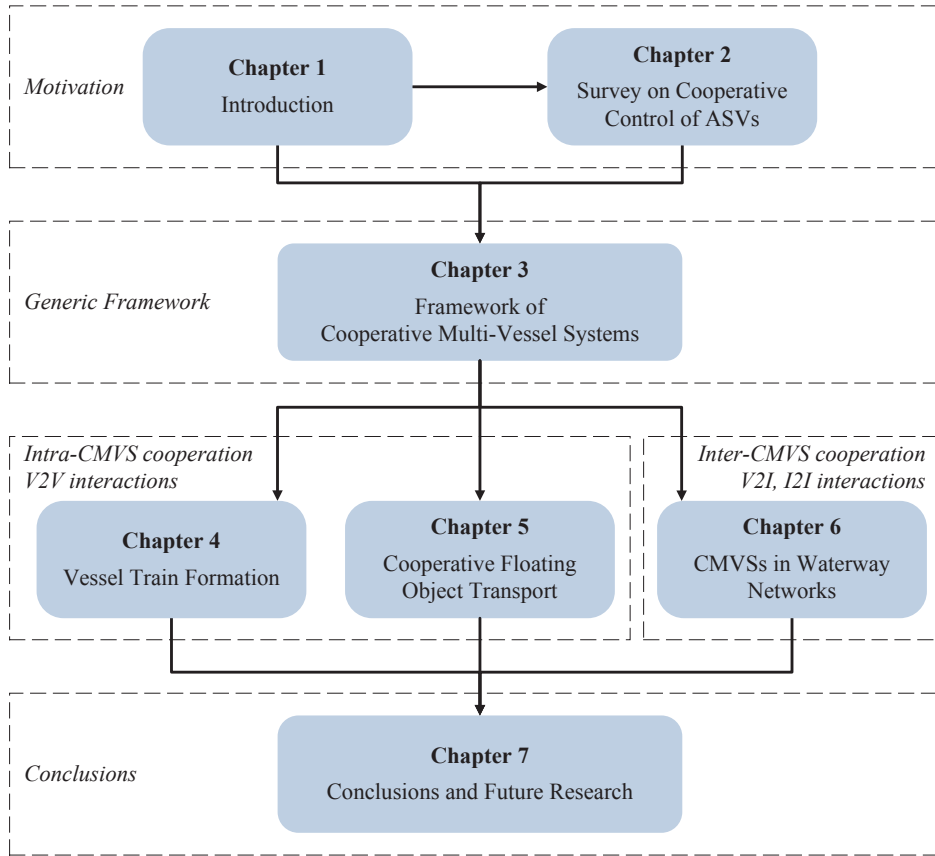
Motivation

Chapter 1
Introduction

Chapter 2
Survey on Cooperative Control of ASVs

Generic Framework

Chapter 3
Framework of Cooperative Multi-Vessel Systems

Intra-CMVS cooperation
V2V interactions

Inter-CMVS cooperation
V2I, I2I interactions

Chapter 4
Vessel Train Formation

Chapter 5
Cooperative Floating Object Transport

Chapter 6
CMVSs in Waterway Networks

Conclusions

Chapter 7
Conclusions and Future Research